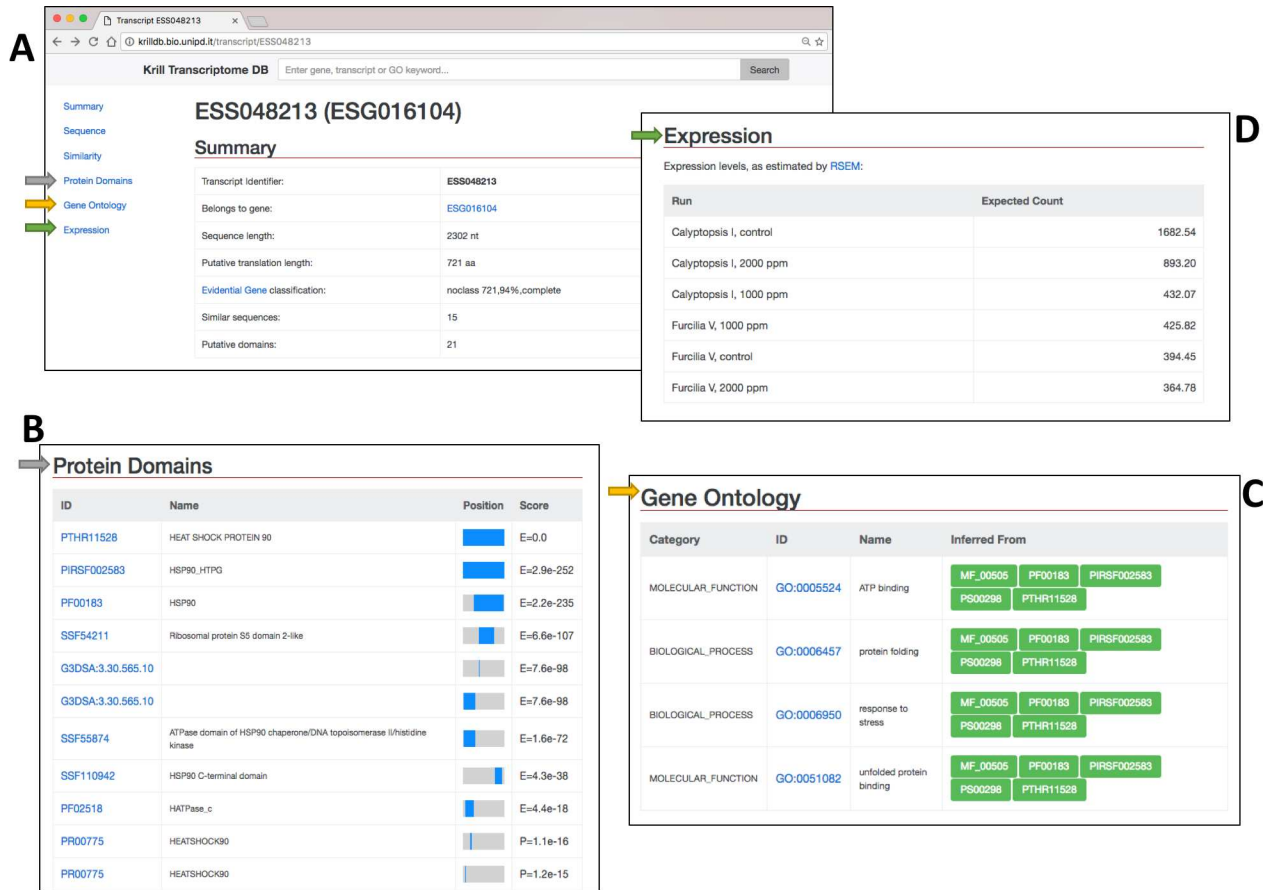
A

Transcript ESS048213 ×

krilldb.bio.unipd.it/transcript/ESS048213

Krill Transcriptome DB

Enter gene, transcript or GO keyword...

Search

Summary
Sequence
Similarity
Protein Domains
Gene Ontology
Expression

ESS048213 (ESG016104)

Summary

| | |
|---|---|
| Transcript Identifier: | ESS048213 |
| Belongs to gene: | ESG016104 |
| Sequence length: | 2302 nt |
| Putative translation length: | 721 aa |
| Evidential Gene classification: | noclass 721,94%,complete |
| Similar sequences: | 15 |
| Putative domains: | 21 |

D

Expression

Expression levels, as estimated by RSEM:

| Run | Expected Count |
|---|---|
| Calyptopsis I, control | 1682.54 |
| Calyptopsis I, 2000 ppm | 893.20 |
| Calyptopsis I, 1000 ppm | 432.07 |
| Furcilia V, 1000 ppm | 425.82 |
| Furcilia V, control | 394.45 |
| Furcilia V, 2000 ppm | 364.78 |

B

Protein Domains

| ID | Name | Position | Score |
|---|---|---|---|
| PTHR11528 | HEAT SHOCK PROTEIN 90 | | E=0.0 |
| PIRSF002583 | HSP90_HTPG | | E=2.9e-252 |
| PF00183 | HSP90 | | E=2.2e-235 |
| SSF54211 | Ribosomal protein S5 domain 2-like | | E=6.6e-107 |
| G3DSA:3.30.565.10 | | | E=7.6e-98 |
| G3DSA:3.30.565.10 | | | E=7.6e-98 |
| SSF55874 | ATPase domain of HSP90 chaperone/DNA topoisomerase II/histidine kinase | | E=1.6e-72 |
| SSF110942 | HSP90 C-terminal domain | | E=4.3e-38 |
| PF02518 | HATPase_c | | E=4.4e-18 |
| PR00775 | HEATSHOCK90 | | P=1.1e-16 |
| PR00775 | HEATSHOCK90 | | P=1.2e-15 |

C

Gene Ontology

| Category | ID | Name | Inferred From |
|---|---|---|---|
| MOLECULAR_FUNCTION | GO:0005524 | ATP binding | MF_00505 PF00183 PIRSF002583 PS00298 PTHR11528 |
| BIOLOGICAL_PROCESS | GO:0006457 | protein folding | MF_00505 PF00183 PIRSF002583 PS00298 PTHR11528 |
| BIOLOGICAL_PROCESS | GO:0006950 | response to stress | MF_00505 PF00183 PIRSF002583 PS00298 PTHR11528 |
| MOLECULAR_FUNCTION | GO:0051082 | unfolded protein binding | MF_00505 PF00183 PIRSF002583 PS00298 PTHR11528 |